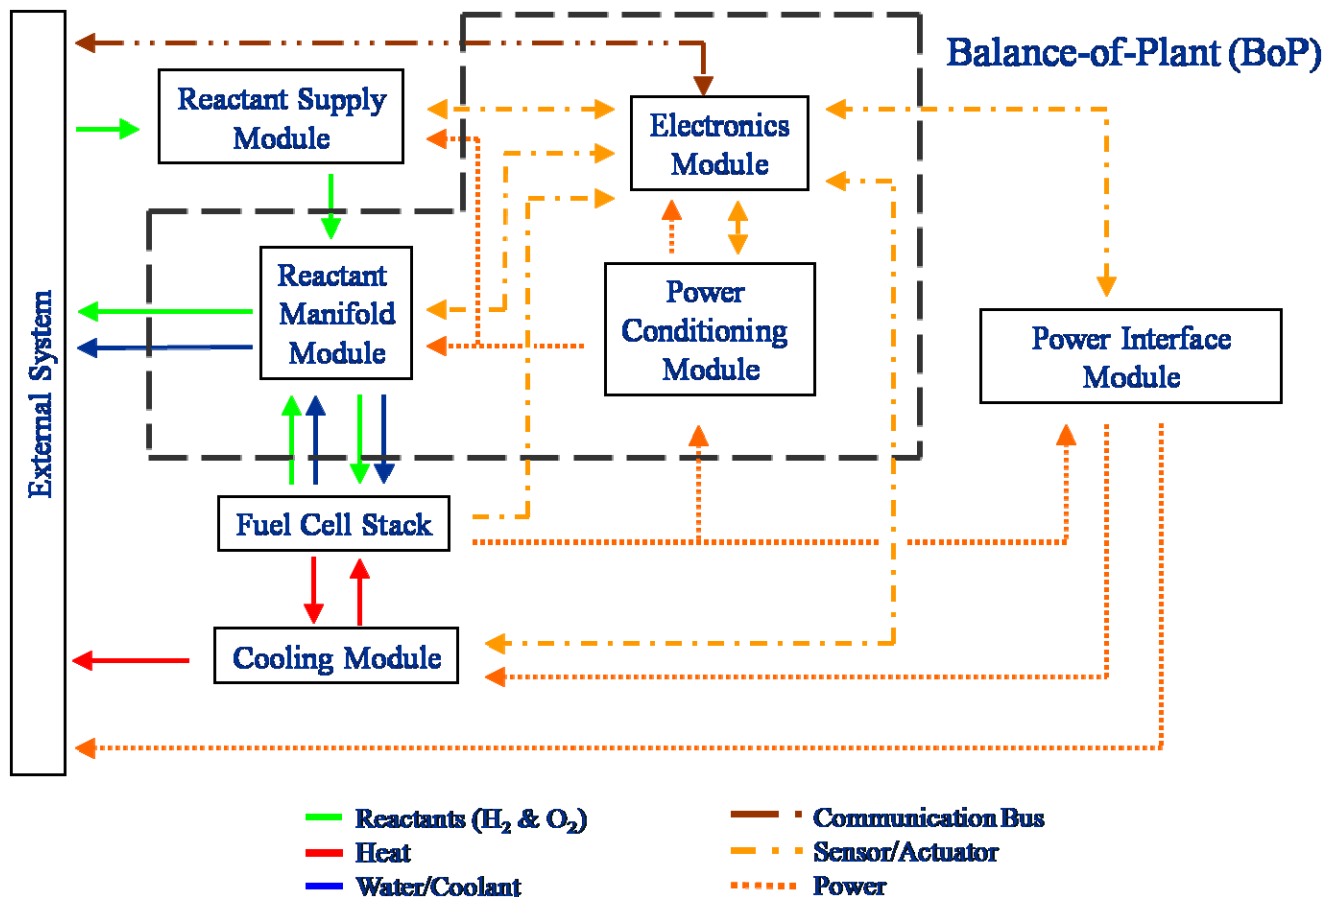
Balance-of-Plant (BoP)

External System

Reactant Supply Module

Electronics Module

Reactant Manifold Module

Power Conditioning Module

Power Interface Module

Fuel Cell Stack

Cooling Module

Reactants ($H_2$ & $O_2$)
Heat
Water/Coolant

Communication Bus
Sensor/Actuator
Power